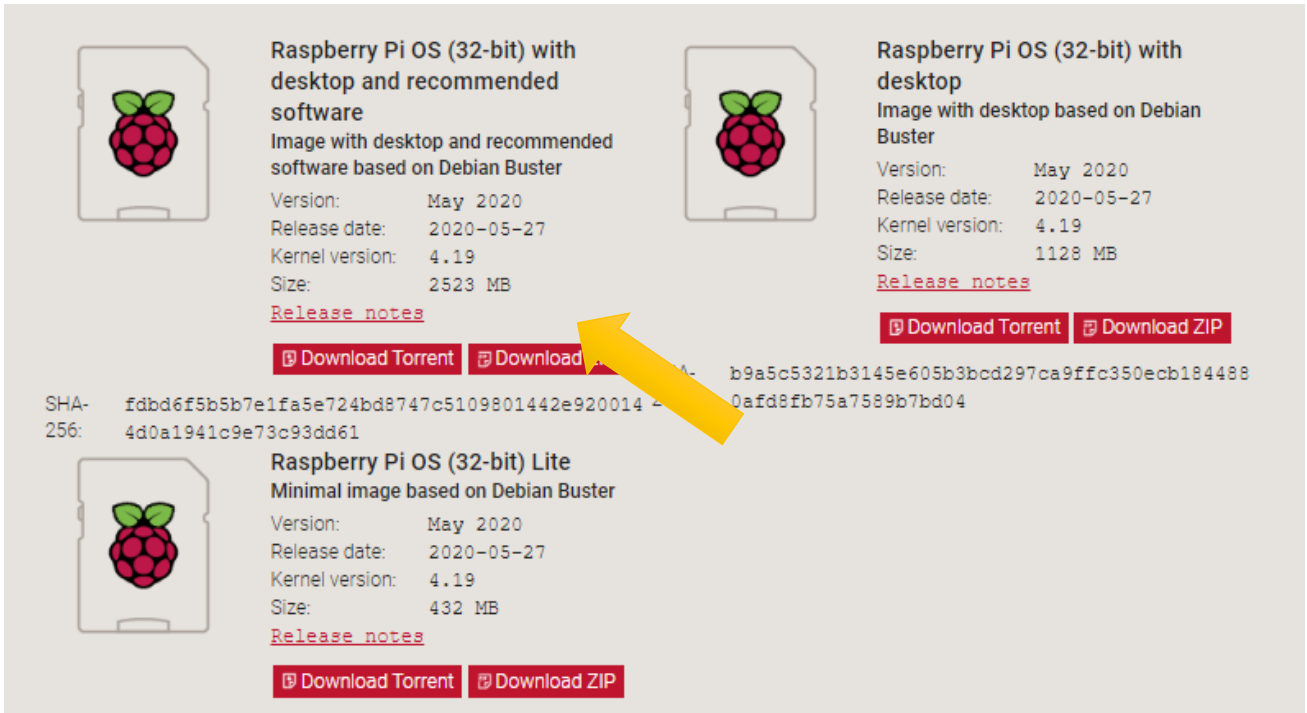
Raspberry Pi OS (32-bit) with desktop and recommended software
Image with desktop and recommended software based on Debian Buster

| Version: | May 2020 |
|---|---|
| Release date: | 2020-05-27 |
| Kernel version: | 4.19 |
| Size: | 2523 MB |

Release notes

Download Torrent Download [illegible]

SHA-256: fdbd6f5b5b7e1fa5e724bd8747c5109801442e920014 4d0a1941c9e73c93dd61

Raspberry Pi OS (32-bit) with desktop
Image with desktop based on Debian Buster

| Version: | May 2020 |
|---|---|
| Release date: | 2020-05-27 |
| Kernel version: | 4.19 |
| Size: | 1128 MB |

Release notes

Download Torrent Download ZIP

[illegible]A-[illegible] b9a5c5321b3145e605b3bcd297ca9ffc350ecb184488 0afd8fb75a7589b7bd04

Raspberry Pi OS (32-bit) Lite
Minimal image based on Debian Buster

| Version: | May 2020 |
|---|---|
| Release date: | 2020-05-27 |
| Kernel version: | 4.19 |
| Size: | 432 MB |

Release notes

Download Torrent Download ZIP